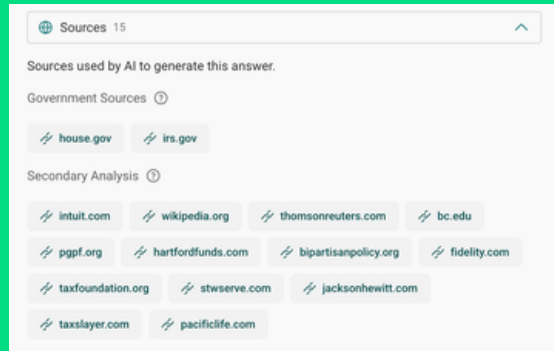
Sources 15

Sources used by AI to generate this answer.

Government Sources

house.gov
irs.gov

Secondary Analysis

intuit.com
wikipedia.org
thomsonreuters.com
bc.edu
pgpf.org
hartfordfunds.com
bipartisanpolicy.org
fidelity.com
taxfoundation.org
stwserve.com
jacksonhewitt.com
taxslayer.com
pacificlife.com